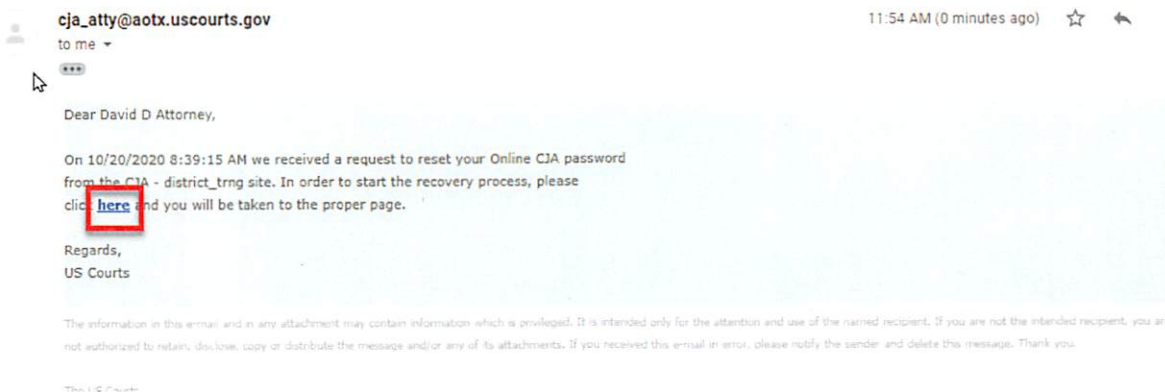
cja_atty@aotx.uscourts.gov
to me

11:54 AM (0 minutes ago)

Dear David D Attorney,

On 10/20/2020 8:39:15 AM we received a request to reset your Online CJA password from the CJA - district_trng site. In order to start the recovery process, please click here and you will be taken to the proper page.

Regards,
US Courts

The information in this e-mail and in any attachment may contain information which is privileged. It is intended only for the attention and use of the named recipient. If you are not the intended recipient, you ar not authorized to retain, disclose, copy or distribute the message and/or any of its attachments. If you received this e-mail in error, please notify the sender and delete this message. Thank you.

The US Courts